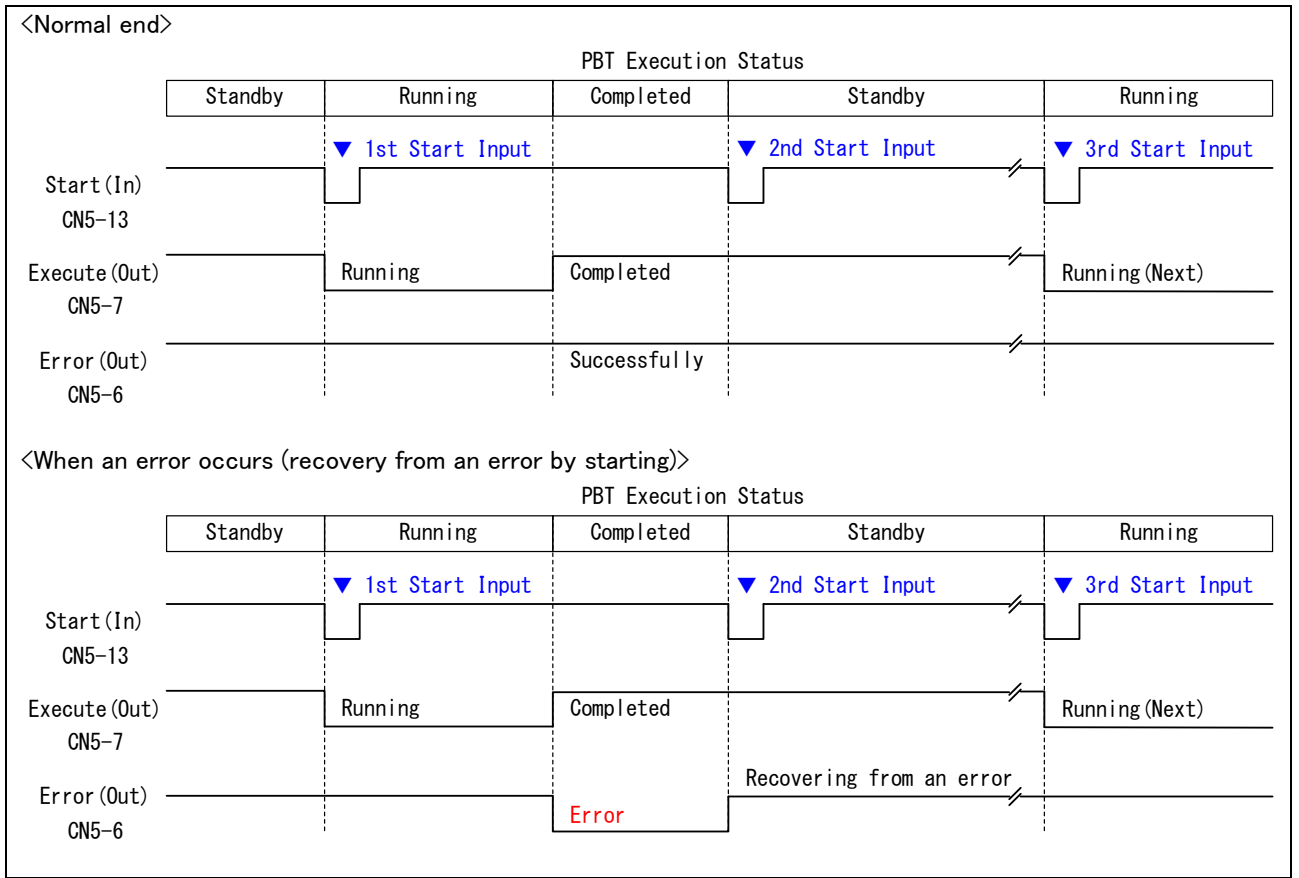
〈Normal end〉

PBT Execution Status

| Standby | Running | Completed | Standby | Running |
|---|---|---|---|---|

▼ 1st Start Input ▼ 2nd Start Input ▼ 3rd Start Input

Start(In) CN5-13

Execute(Out) CN5-7 Running Completed Running(Next)

Error(Out) CN5-6 Successfully

〈When an error occurs (recovery from an error by starting)〉

PBT Execution Status

| Standby | Running | Completed | Standby | Running |
|---|---|---|---|---|

▼ 1st Start Input ▼ 2nd Start Input ▼ 3rd Start Input

Start(In) CN5-13

Execute(Out) CN5-7 Running Completed Running(Next)

Error(Out) CN5-6 Recovering from an error Error